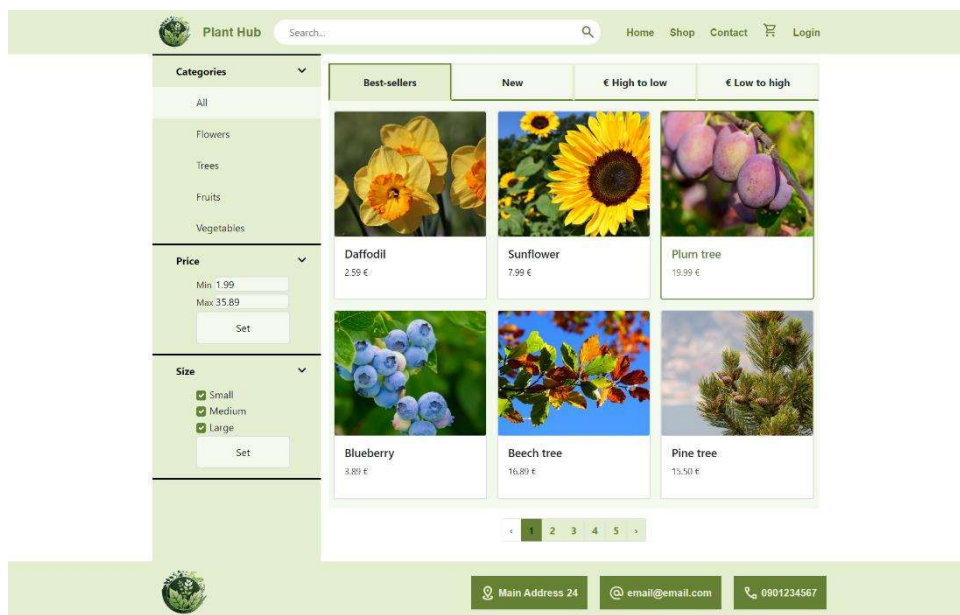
Plant Hub
Search...
Home Shop Contact Login

Categories
All
Flowers
Trees
Fruits
Vegetables

Price
Min 1.99
Max 35.89
Set

Size
Small
Medium
Large
Set

| Best-sellers | New | € High to low | € Low to high |
|---|---|---|---|

Daffodil
2.59 €

Sunflower
7.99 €

Plum tree
19.99 €

Blueberry
3.89 €

Beech tree
16.89 €

Pine tree
15.50 €

‹ 1 2 3 4 5 ›

Main Address 24
email@email.com
0901234567